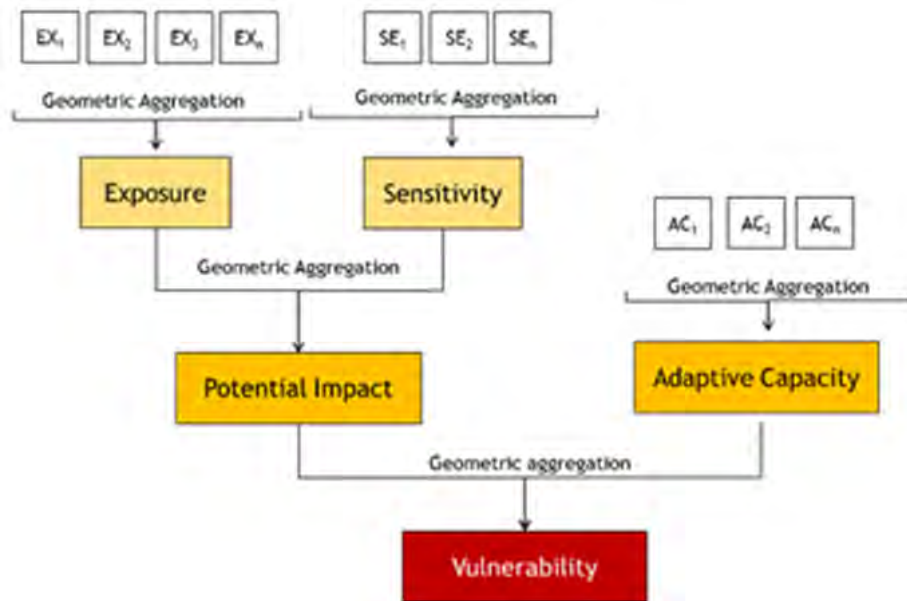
$EX_1$ $EX_2$ $EX_3$ $EX_n$

$SE_1$ $SE_2$ $SE_n$

Geometric Aggregation

Geometric Aggregation

Exposure

Sensitivity

$AC_1$ $AC_2$ $AC_n$

Geometric Aggregation

Geometric Aggregation

Potential Impact

Adaptive Capacity

Geometric aggregation

Vulnerability